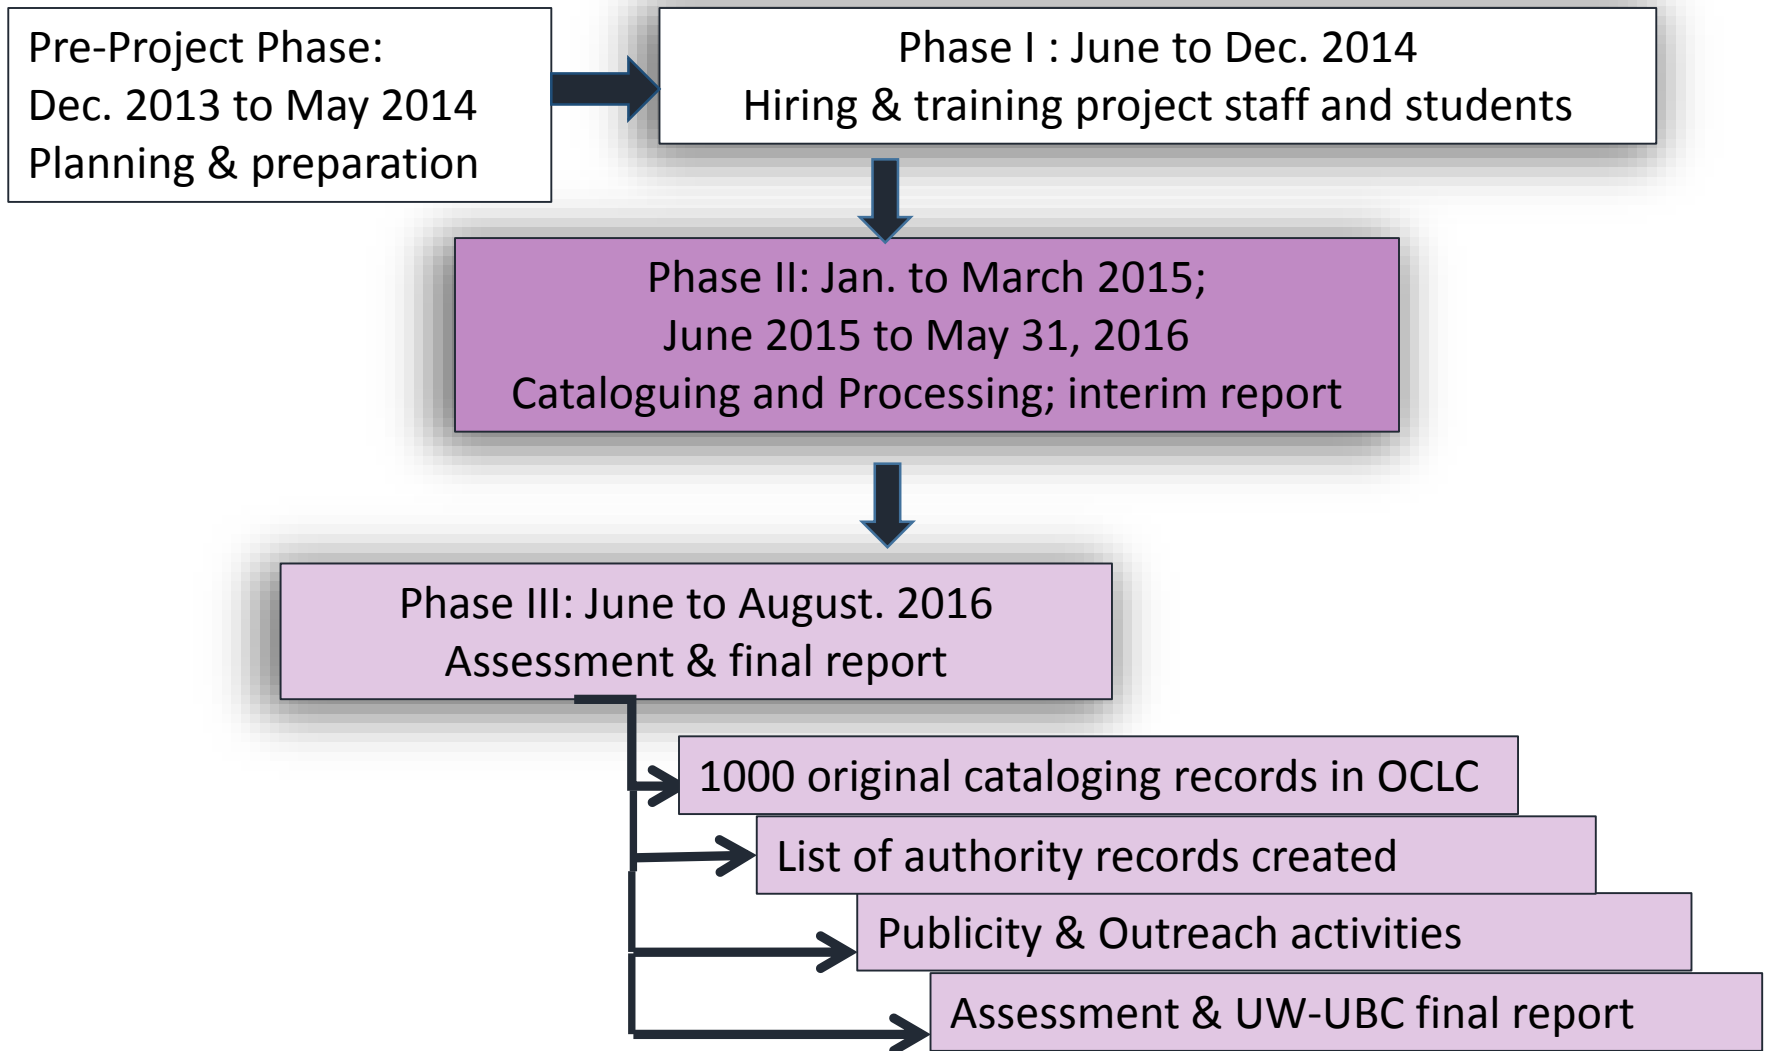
Pre-Project Phase:
Dec. 2013 to May 2014
Planning & preparation

Phase I : June to Dec. 2014
Hiring & training project staff and students

Phase II: Jan. to March 2015;
June 2015 to May 31, 2016
Cataloguing and Processing; interim report

Phase III: June to August. 2016
Assessment & final report

1000 original cataloging records in OCLC

List of authority records created

Publicity & Outreach activities

Assessment & UW-UBC final report